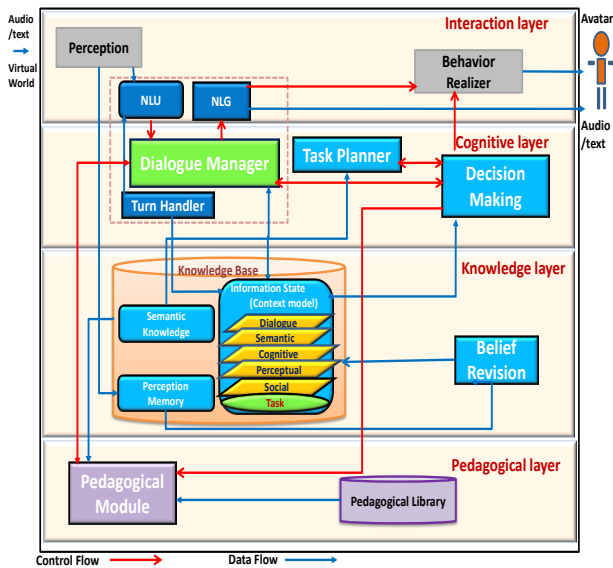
Audio /text

Virtual World

Perception

Interaction layer

Avatar

Behavior Realizer

NLU

NLG

Audio /text

Cognitive layer

Dialogue Manager

Task Planner

Decision Making

Turn Handler

Knowledge Base

Knowledge layer

Information State (Context model)

Semantic Knowledge

Dialogue

Semantic

Cognitive

Perceptual

Belief Revision

Perception Memory

Social

Task

Pedagogical layer

Pedagogical Module

Pedagogical Library

Control Flow

Data Flow